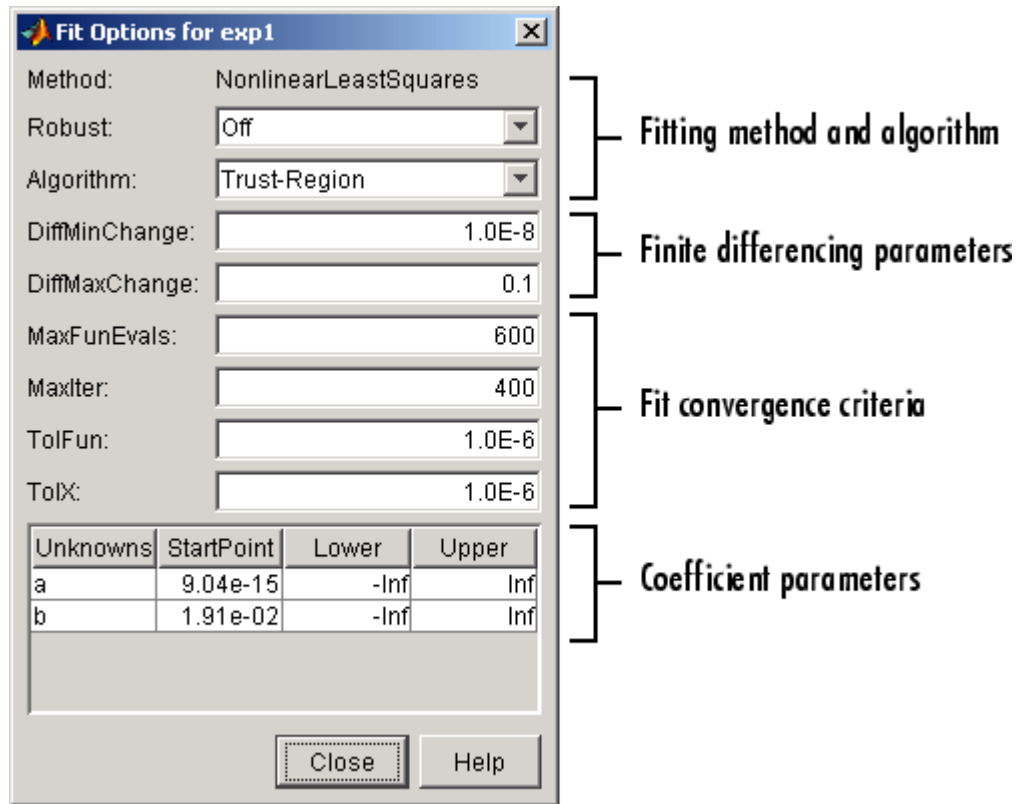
Fit Options for exp1

Method: NonlinearLeastSquares

Robust: Off

Algorithm: Trust-Region

Fitting method and algorithm

DiffMinChange: 1.0E-8

DiffMaxChange: 0.1

Finite differencing parameters

MaxFunEvals: 600

MaxIter: 400

TolFun: 1.0E-6

TolX: 1.0E-6

Fit convergence criteria

| Unknowns | StartPoint | Lower | Upper |
|---|---|---|---|
| a | 9.04e-15 | -Inf | Inf |
| b | 1.91e-02 | -Inf | Inf |

Coefficient parameters

Close

Help